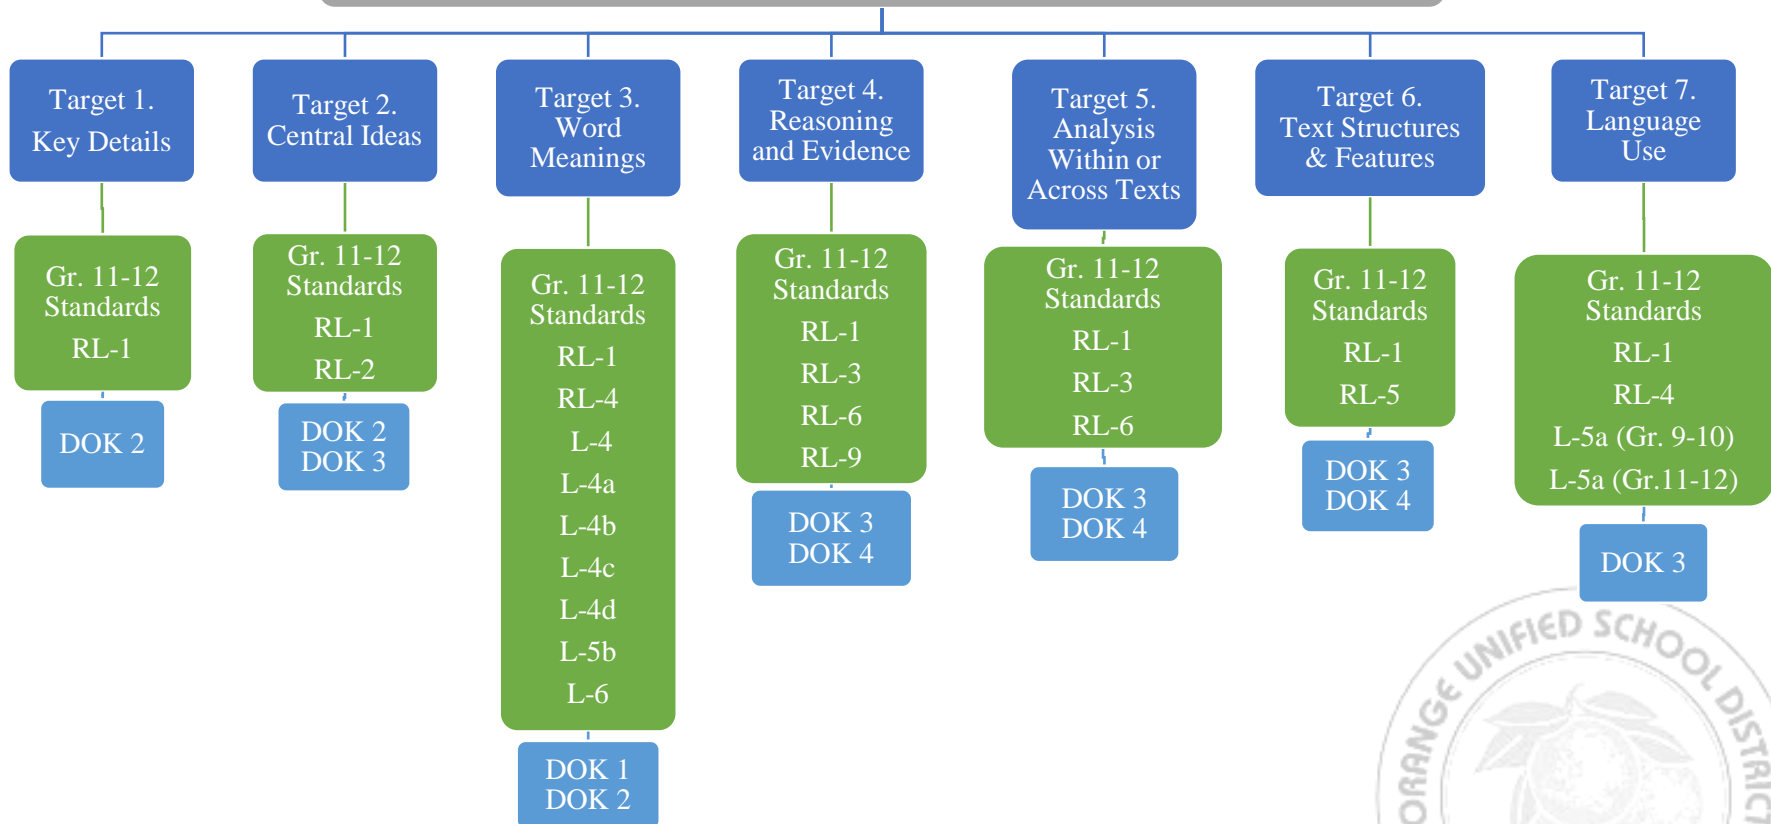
Target 1.
Key Details

Gr. 11-12 Standards
RL-1

DOK 2

Target 2.
Central Ideas

Gr. 11-12 Standards
RL-1
RL-2

DOK 2
DOK 3

Target 3.
Word Meanings

Gr. 11-12 Standards
RL-1
RL-4
L-4
L-4a
L-4b
L-4c
L-4d
L-5b
L-6

DOK 1
DOK 2

Target 4.
Reasoning and Evidence

Gr. 11-12 Standards
RL-1
RL-3
RL-6
RL-9

DOK 3
DOK 4

Target 5.
Analysis Within or Across Texts

Gr. 11-12 Standards
RL-1
RL-3
RL-6

DOK 3
DOK 4

Target 6.
Text Structures & Features

Gr. 11-12 Standards
RL-1
RL-5

DOK 3
DOK 4

Target 7.
Language Use

Gr. 11-12 Standards
RL-1
RL-4
L-5a (Gr. 9-10)
L-5a (Gr.11-12)

DOK 3

ORANGE UNIFIED SCHOOL DISTRICT